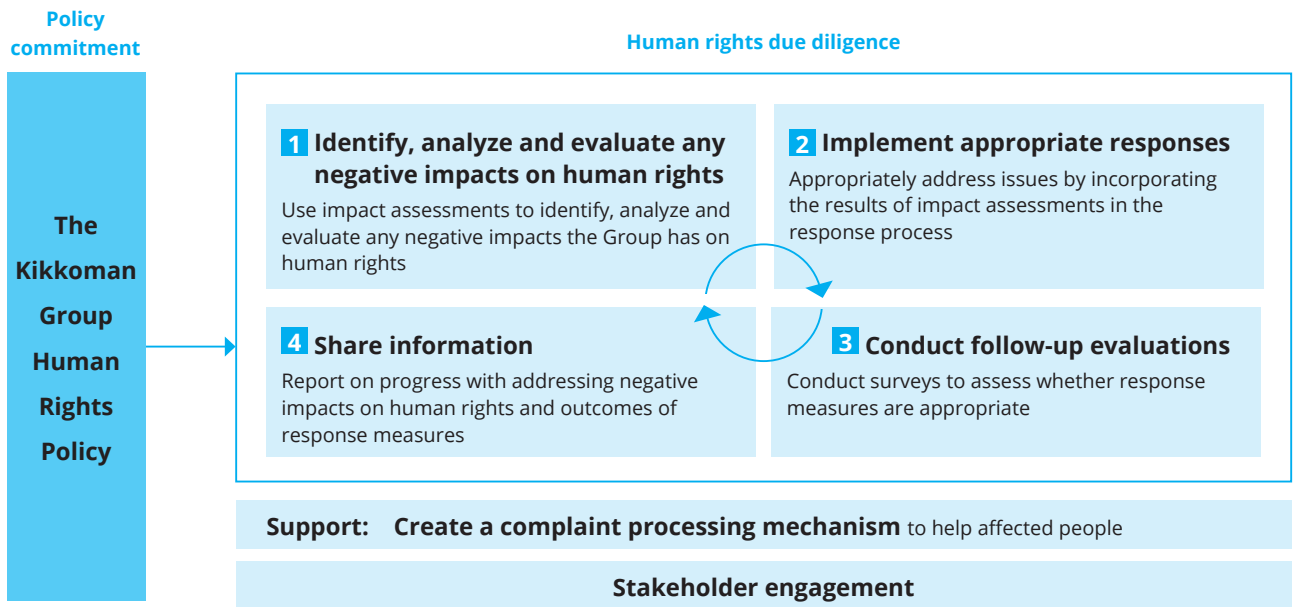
Policy commitment

The Kikkoman Group Human Rights Policy

Human rights due diligence

1 Identify, analyze and evaluate any negative impacts on human rights

Use impact assessments to identify, analyze and evaluate any negative impacts the Group has on human rights

2 Implement appropriate responses

Appropriately address issues by incorporating the results of impact assessments in the response process

4 Share information

Report on progress with addressing negative impacts on human rights and outcomes of response measures

3 Conduct follow-up evaluations

Conduct surveys to assess whether response measures are appropriate

Support: Create a complaint processing mechanism to help affected people

Stakeholder engagement